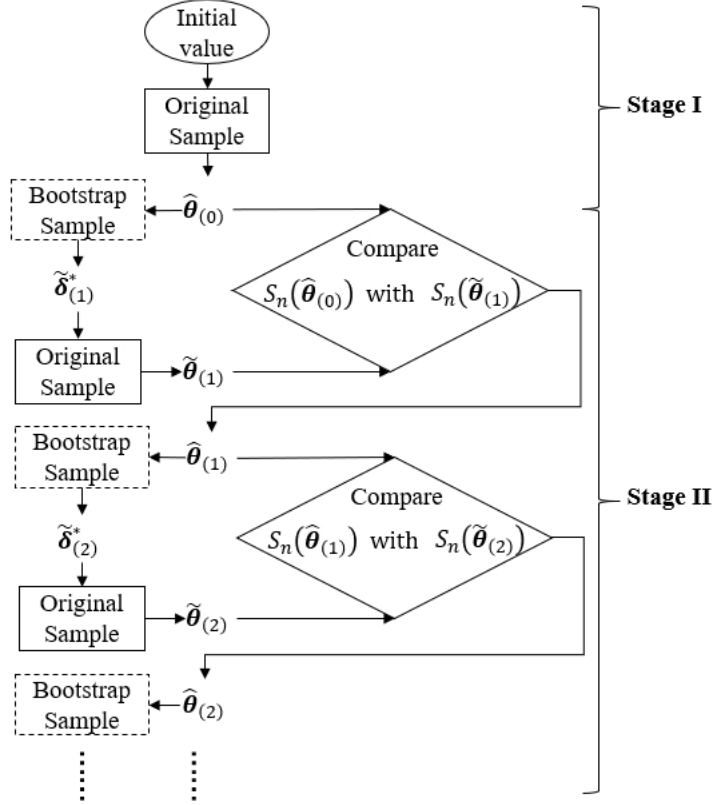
Initial value

Original Sample

Stage I

Bootstrap Sample

$\widehat{\boldsymbol{\theta}}_{(0)}$

Compare

$S_n(\widehat{\boldsymbol{\theta}}_{(0)})$ with $S_n(\widetilde{\boldsymbol{\theta}}_{(1)})$

$\widetilde{\boldsymbol{\delta}}^*_{(1)}$

Original Sample

$\widetilde{\boldsymbol{\theta}}_{(1)}$

Bootstrap Sample

$\widehat{\boldsymbol{\theta}}_{(1)}$

Stage II

Compare

$S_n(\widehat{\boldsymbol{\theta}}_{(1)})$ with $S_n(\widetilde{\boldsymbol{\theta}}_{(2)})$

$\widetilde{\boldsymbol{\delta}}^*_{(2)}$

Original Sample

$\widetilde{\boldsymbol{\theta}}_{(2)}$

Bootstrap Sample

$\widehat{\boldsymbol{\theta}}_{(2)}$